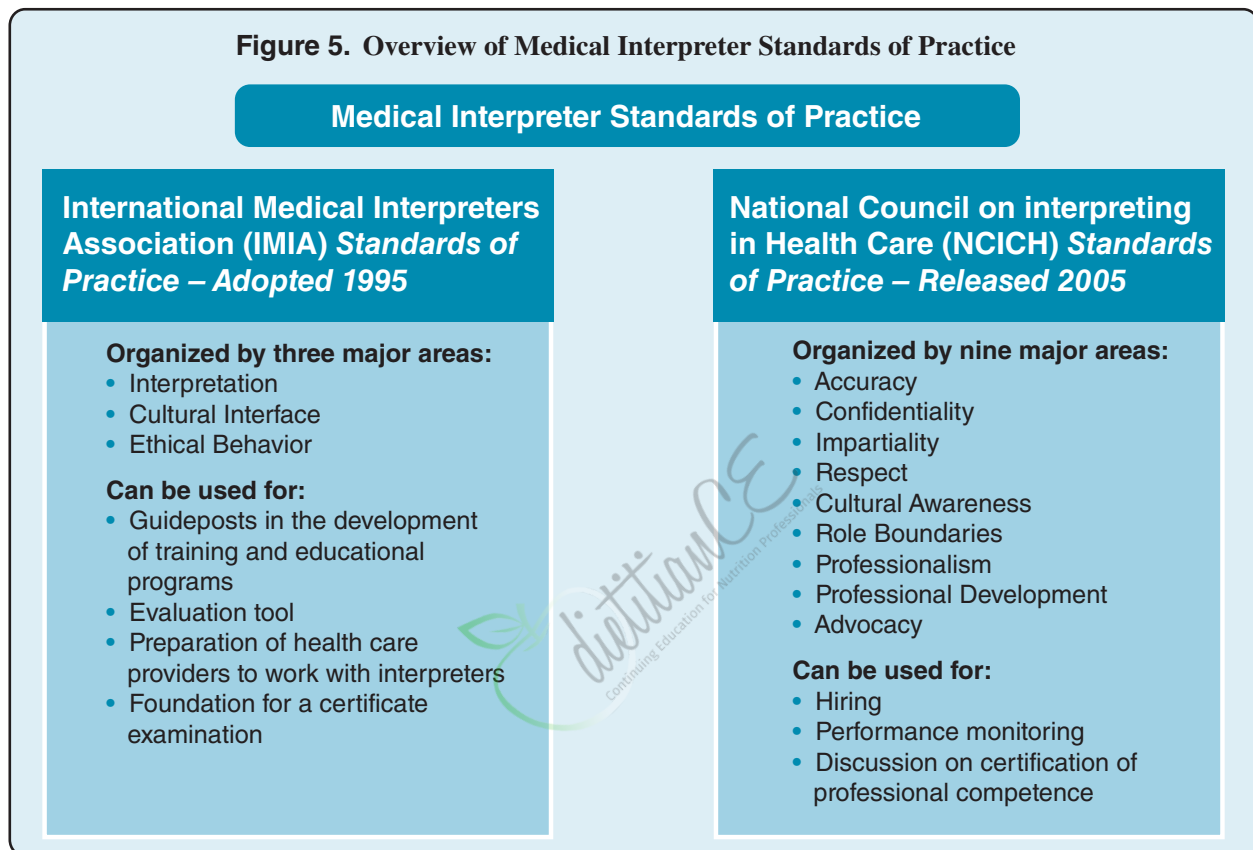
**Figure 5.** Overview of Medical Interpreter Standards of Practice

Medical Interpreter Standards of Practice

International Medical Interpreters Association (IMIA) *Standards of Practice – Adopted 1995*

Organized by three major areas:
- Interpretation
- Cultural Interface
- Ethical Behavior

Can be used for:
- Guideposts in the development of training and educational programs
- Evaluation tool
- Preparation of health care providers to work with interpreters
- Foundation for a certificate examination

National Council on interpreting in Health Care (NCICH) *Standards of Practice – Released 2005*

Organized by nine major areas:
- Accuracy
- Confidentiality
- Impartiality
- Respect
- Cultural Awareness
- Role Boundaries
- Professionalism
- Professional Development
- Advocacy

Can be used for:
- Hiring
- Performance monitoring
- Discussion on certification of professional competence

dietitianCE
Continuing Education for Nutrition Professionals